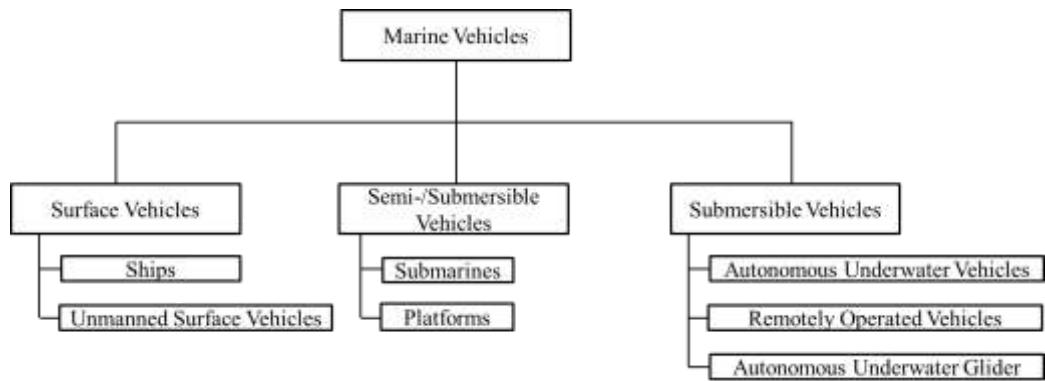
Marine Vehicles

Surface Vehicles

Ships

Unmanned Surface Vehicles

Semi-/Submersible Vehicles

Submarines

Platforms

Submersible Vehicles

Autonomous Underwater Vehicles

Remotely Operated Vehicles

Autonomous Underwater Glider